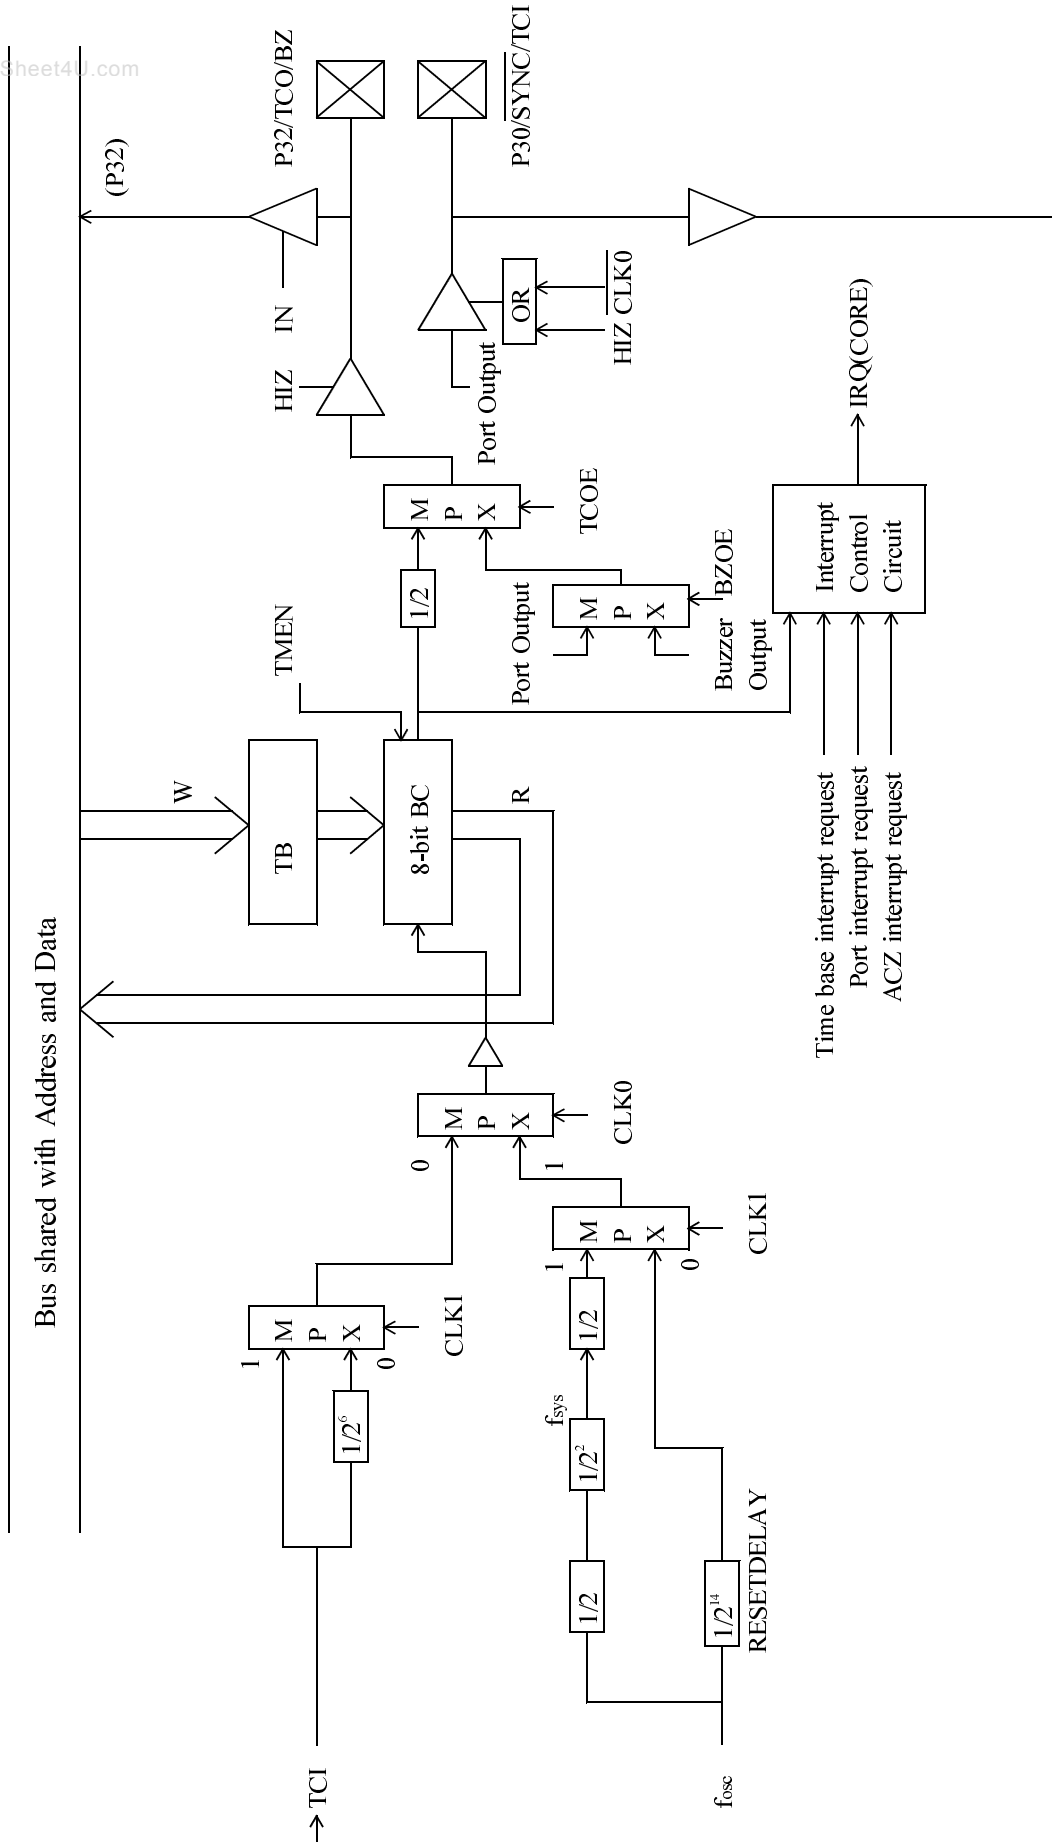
Sheet4U.com

Bus shared with Address and Data

(P32)

P32/TCO/BZ

P30/$\overline{SYNC}$/TCI

IN

HIZ

OR

HIZ $\overline{CLK0}$

Port Output

M P X

TCOE

1/2

TMEN

M P X

BZOE

Port Output

Port Output

Buzzer Output

Interrupt Control Circuit

IRQ(CORE)

W

TB

8-bit BC

R

Time base interrupt request

Port interrupt request

ACZ interrupt request

M P X

0

1

CLK0

M P X

1

0

CLK1

M P X

1

0

CLK1

$1/2^6$

1/2

$f_{sys}$

$1/2^2$

1/2

$1/2^{14}$

RESETDELAY

TCI

$f_{osc}$